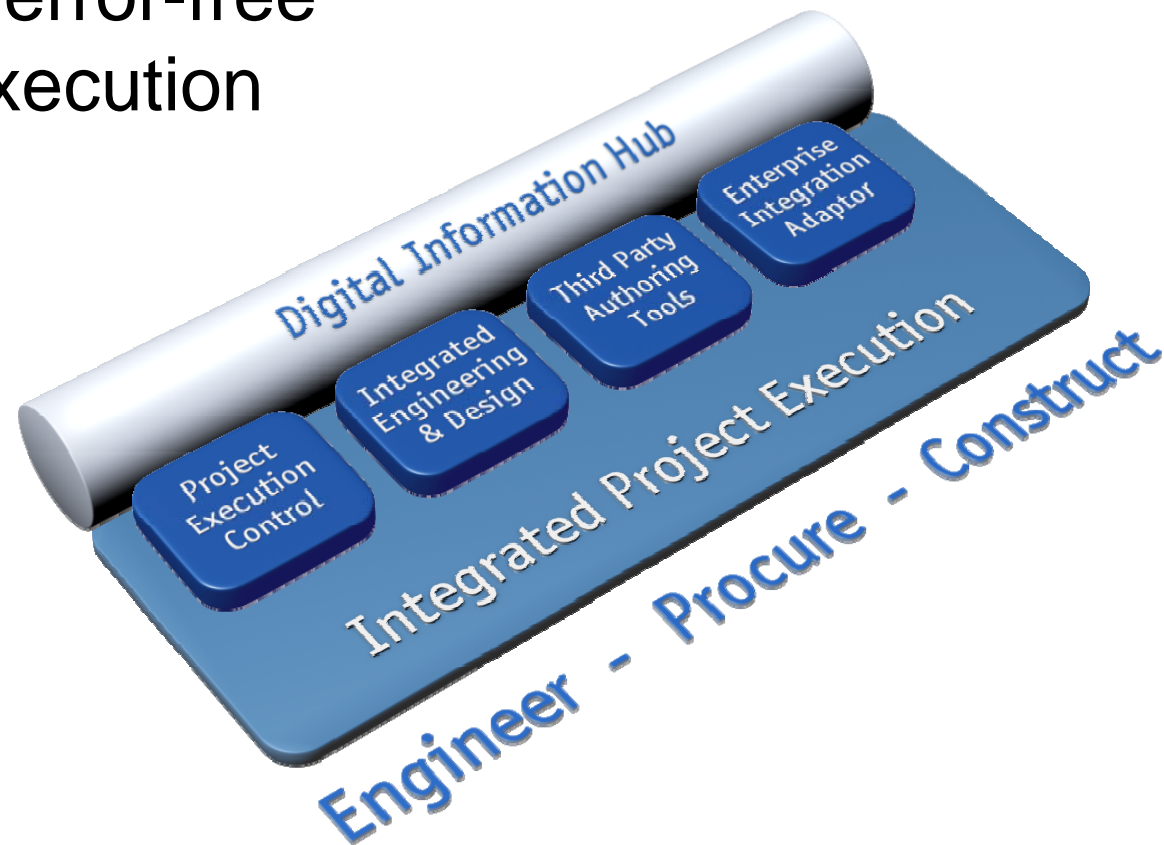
error-free
xecution

Digital Information Hub

Project Execution Control

Integrated Engineering & Design

Third Party Authoring Tools

Enterprise Integration Adaptor

Integrated Project Execution

Engineer - Procure - Construct